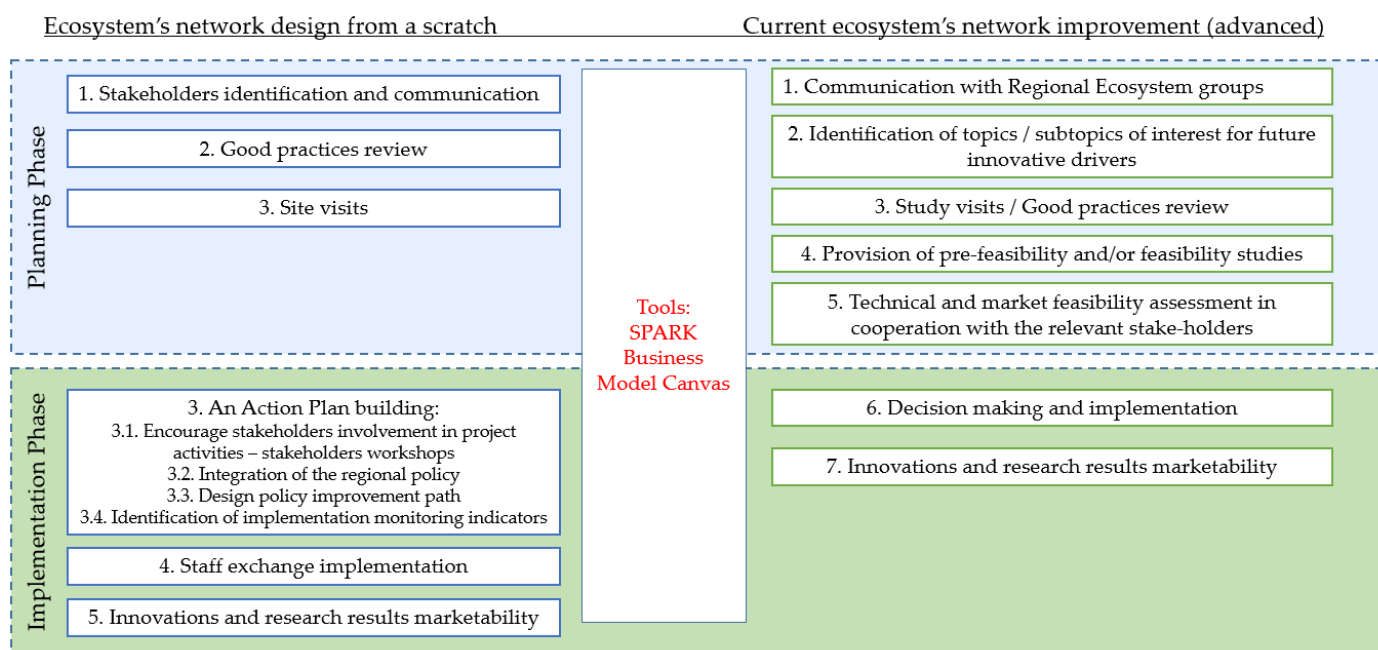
Ecosystem's network design from a scratch

Current ecosystem's network improvement (advanced)

Planning Phase

1. Stakeholders identification and communication

2. Good practices review

3. Site visits

Tools:
SPARK
Business
Model Canvas

1. Communication with Regional Ecosystem groups

2. Identification of topics / subtopics of interest for future innovative drivers

3. Study visits / Good practices review

4. Provision of pre-feasibility and/or feasibility studies

5. Technical and market feasibility assessment in cooperation with the relevant stake-holders

Implementation Phase

3. An Action Plan building:
3.1. Encourage stakeholders involvement in project activities – stakeholders workshops
3.2. Integration of the regional policy
3.3. Design policy improvement path
3.4. Identification of implementation monitoring indicators

4. Staff exchange implementation

5. Innovations and research results marketability

6. Decision making and implementation

7. Innovations and research results marketability